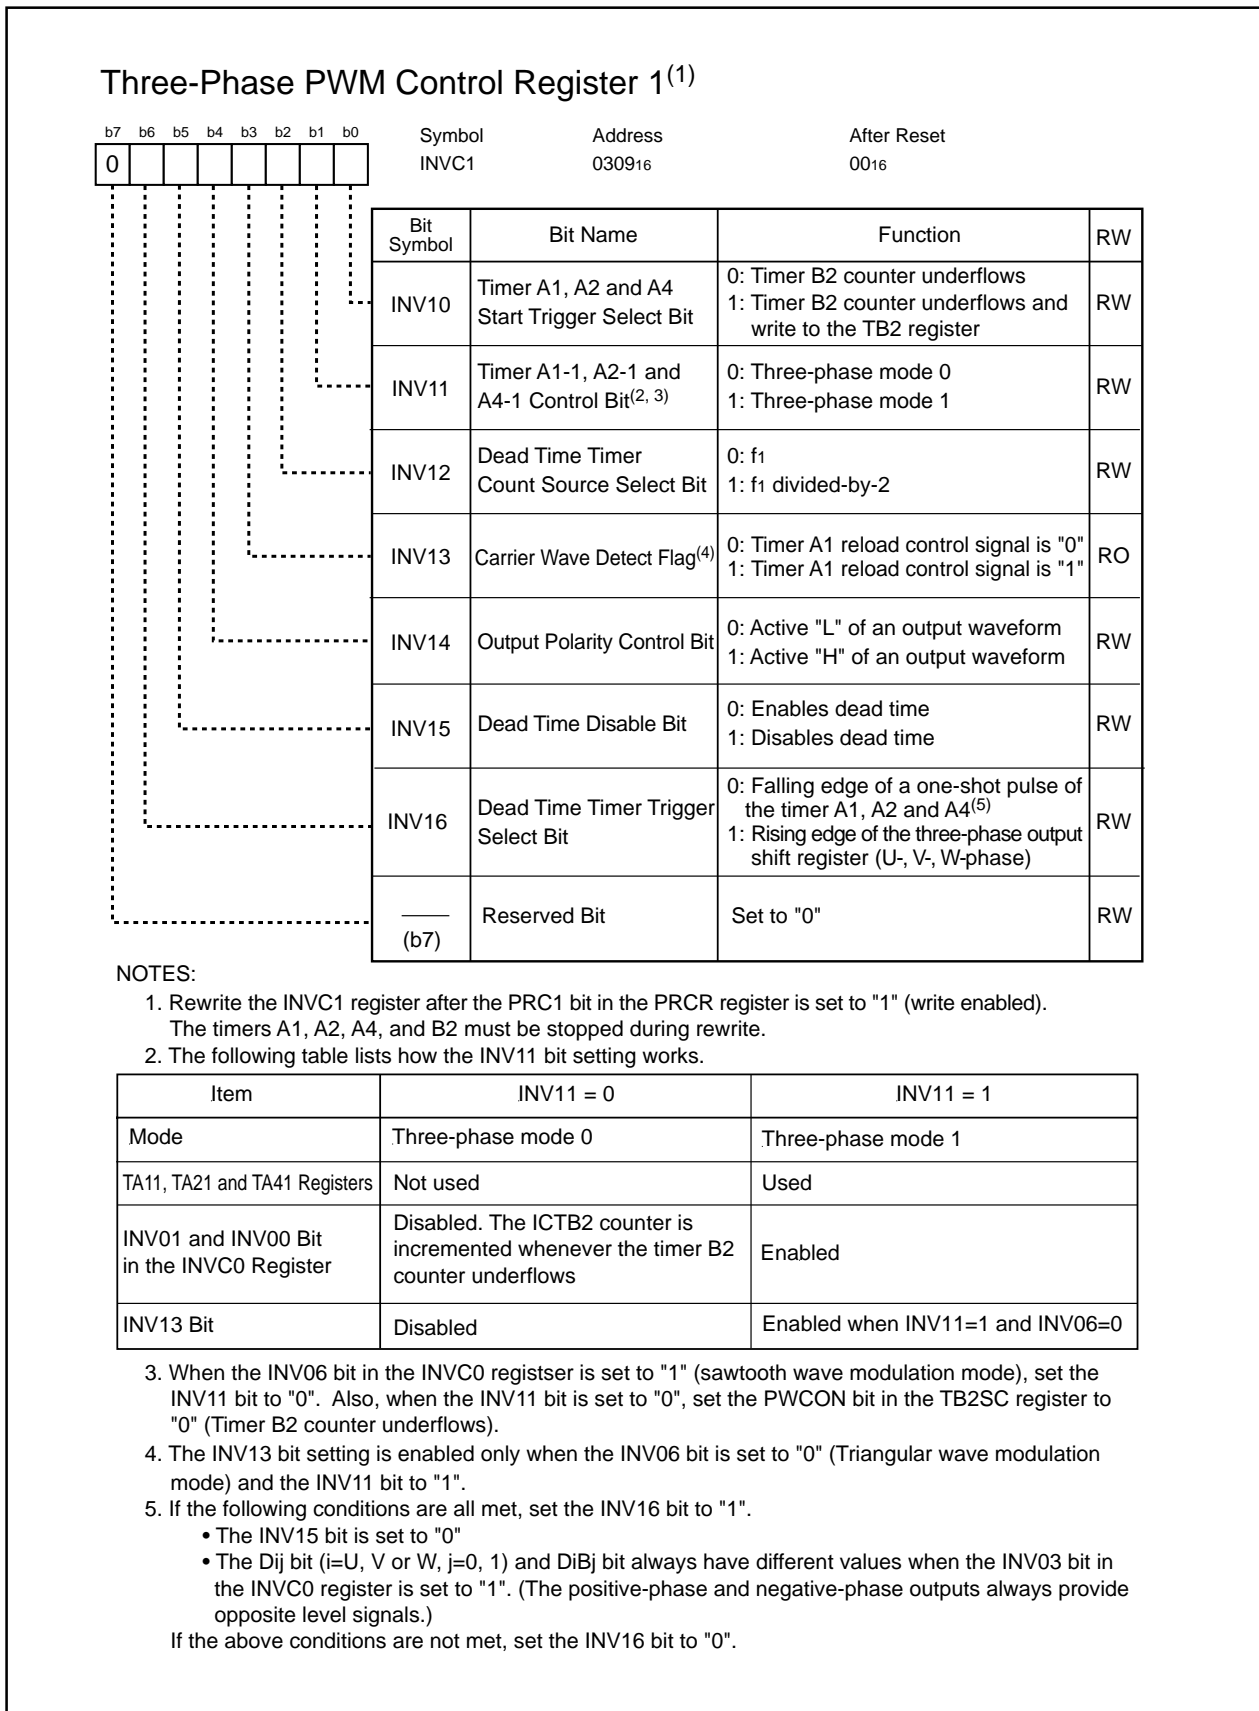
Three-Phase PWM Control Register 1$^{(1)}$

| b7 | b6 | b5 | b4 | b3 | b2 | b1 | b0 |
|---|---|---|---|---|---|---|---|
| 0 | | | | | | | |

| Symbol | Address | After Reset |
|---|---|---|
| INVC1 | $0309_{16}$ | $00_{16}$ |

| Bit Symbol | Bit Name | Function | RW |
|---|---|---|---|
| INV10 | Timer A1, A2 and A4 Start Trigger Select Bit | 0: Timer B2 counter underflows 1: Timer B2 counter underflows and write to the TB2 register | RW |
| INV11 | Timer A1-1, A2-1 and A4-1 Control Bit$^{(2, 3)}$ | 0: Three-phase mode 0 1: Three-phase mode 1 | RW |
| INV12 | Dead Time Timer Count Source Select Bit | 0: $f_1$ 1: $f_1$ divided-by-2 | RW |
| INV13 | Carrier Wave Detect Flag$^{(4)}$ | 0: Timer A1 reload control signal is "0" 1: Timer A1 reload control signal is "1" | RO |
| INV14 | Output Polarity Control Bit | 0: Active "L" of an output waveform 1: Active "H" of an output waveform | RW |
| INV15 | Dead Time Disable Bit | 0: Enables dead time 1: Disables dead time | RW |
| INV16 | Dead Time Timer Trigger Select Bit | 0: Falling edge of a one-shot pulse of the timer A1, A2 and A4$^{(5)}$ 1: Rising edge of the three-phase output shift register (U-, V-, W-phase) | RW |
| (b7) | Reserved Bit | Set to "0" | RW |

NOTES:
1. Rewrite the INVC1 register after the PRC1 bit in the PRCR register is set to "1" (write enabled). The timers A1, A2, A4, and B2 must be stopped during rewrite.
2. The following table lists how the INV11 bit setting works.

| Item | INV11 = 0 | INV11 = 1 |
|---|---|---|
| Mode | Three-phase mode 0 | Three-phase mode 1 |
| TA11, TA21 and TA41 Registers | Not used | Used |
| INV01 and INV00 Bit in the INVC0 Register | Disabled. The ICTB2 counter is incremented whenever the timer B2 counter underflows | Enabled |
| INV13 Bit | Disabled | Enabled when INV11=1 and INV06=0 |

3. When the INV06 bit in the INVC0 registser is set to "1" (sawtooth wave modulation mode), set the INV11 bit to "0". Also, when the INV11 bit is set to "0", set the PWCON bit in the TB2SC register to "0" (Timer B2 counter underflows).
4. The INV13 bit setting is enabled only when the INV06 bit is set to "0" (Triangular wave modulation mode) and the INV11 bit to "1".
5. If the following conditions are all met, set the INV16 bit to "1".
• The INV15 bit is set to "0"
• The Dij bit (i=U, V or W, j=0, 1) and DiBj bit always have different values when the INV03 bit in the INVC0 register is set to "1". (The positive-phase and negative-phase outputs always provide opposite level signals.)
If the above conditions are not met, set the INV16 bit to "0".